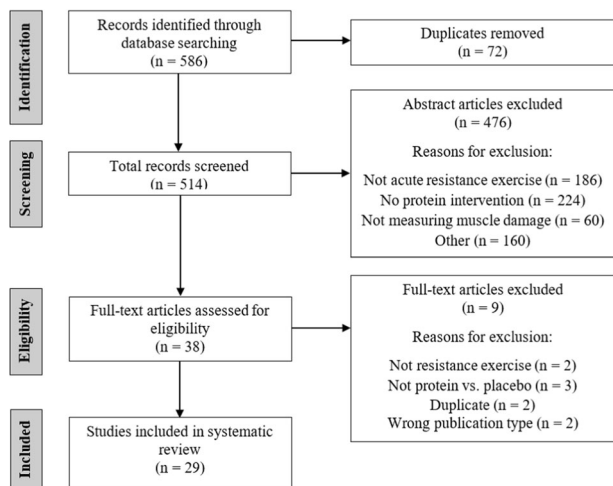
Identification

Records identified through database searching
(n = 586)

Duplicates removed
(n = 72)

Screening

Total records screened
(n = 514)

Abstract articles excluded
(n = 476)

Reasons for exclusion:

Not acute resistance exercise (n = 186)
No protein intervention (n = 224)
Not measuring muscle damage (n = 60)
Other (n = 160)

Eligibility

Full-text articles assessed for eligibility
(n = 38)

Full-text articles excluded
(n = 9)

Reasons for exclusion:

Not resistance exercise (n = 2)
Not protein vs. placebo (n = 3)
Duplicate (n = 2)
Wrong publication type (n = 2)

Included

Studies included in systematic review
(n = 29)